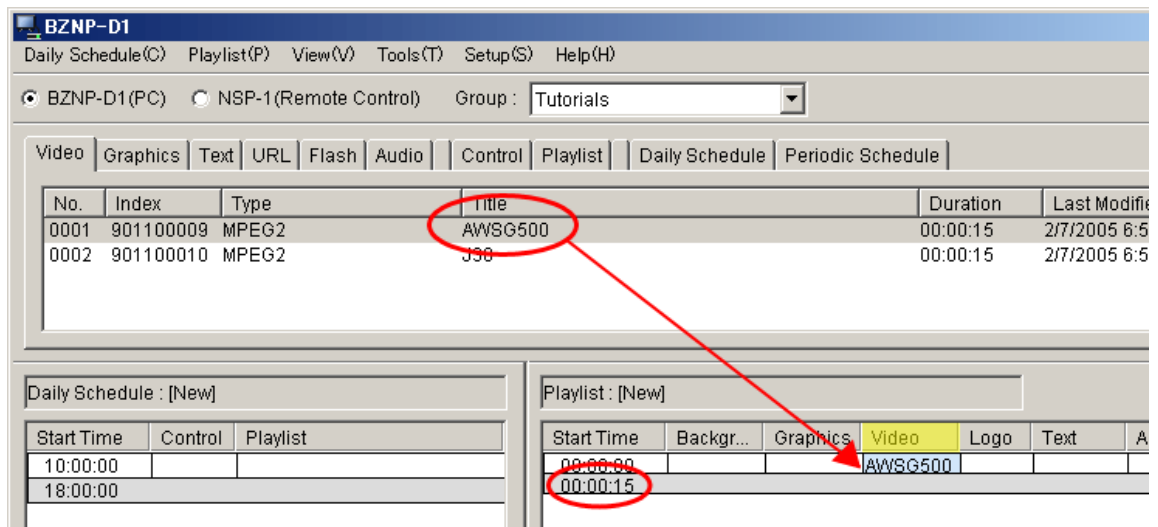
BZNP-D1

Daily Schedule(C) Playlist(P) View(V) Tools(T) Setup(S) Help(H)

BZNP-D1(PC) NSP-1(Remote Control) Group : Tutorials

Video Graphics Text URL Flash Audio Control Playlist Daily Schedule Periodic Schedule

| No. | Index | Type | Title | Duration | Last Modifie |
|---|---|---|---|---|---|
| 0001 | 901100009 | MPEG2 | AWSG500 | 00:00:15 | 2/7/2005 6:5 |
| 0002 | 901100010 | MPEG2 | J30 | 00:00:15 | 2/7/2005 6:5 |

Daily Schedule : [New]

| Start Time | Control | Playlist |
|---|---|---|
| 10:00:00 | | |
| 18:00:00 | | |

Playlist : [New]

| Start Time | Backgr... | Graphics | Video | Logo | Text | A |
|---|---|---|---|---|---|---|
| 00:00:00 | | | AWSG500 | | | |
| 00:00:15 | | | | | | |